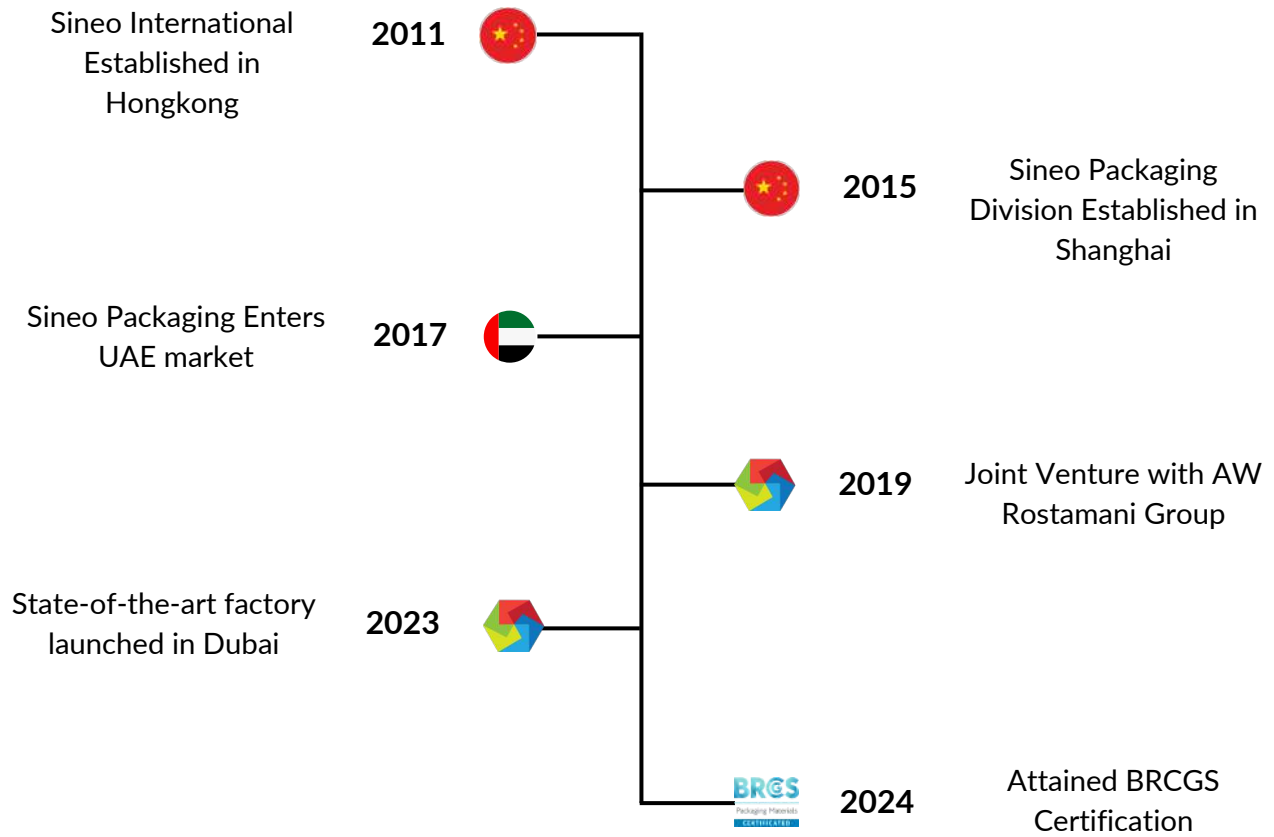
Sineo International Established in Hongkong

2011

2015

Sineo Packaging Division Established in Shanghai

Sineo Packaging Enters UAE market

2017

2019

Joint Venture with AW Rostamani Group

State-of-the-art factory launched in Dubai

2023

BRCGS
Packaging Materials
CERTIFICATED

2024

Attained BRCGS Certification